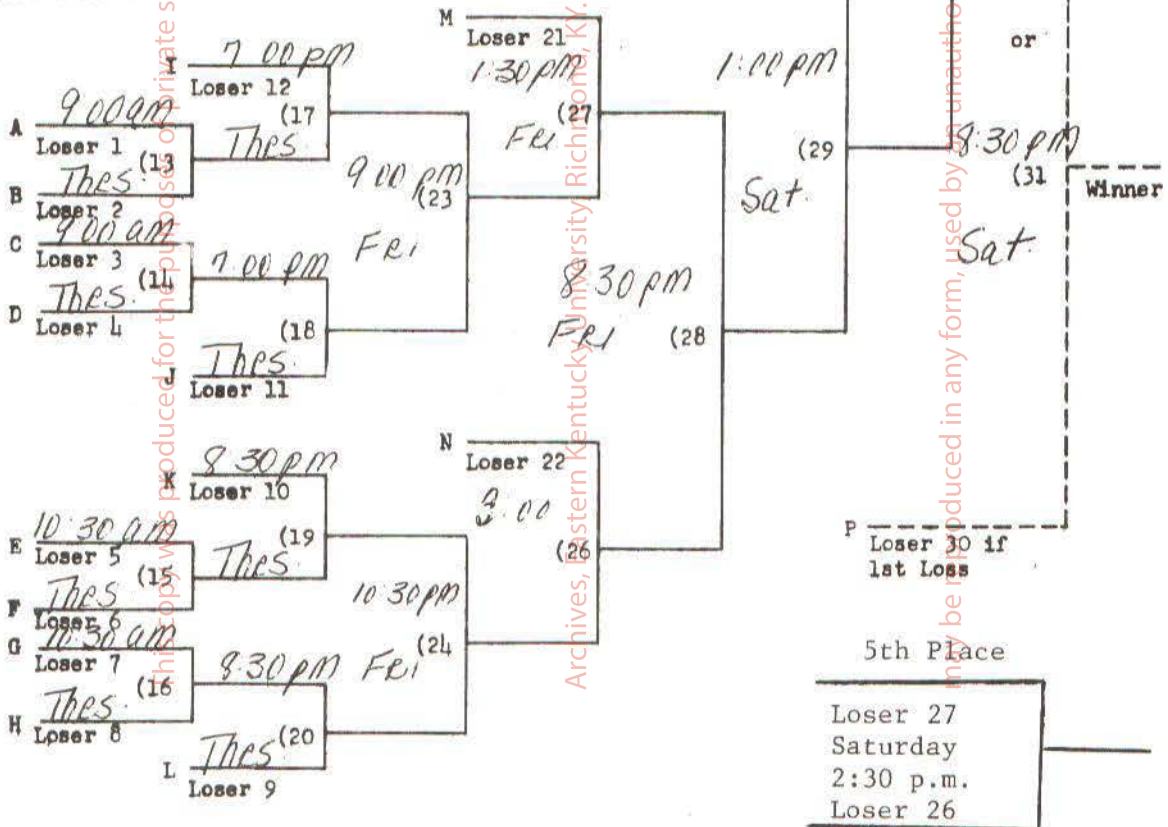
M
Loser 21
1:30 pm
(27
Fri

7:00 pm
I
Loser 12
(17
Thes

9:00 am
A
Loser 1
(13
Thes
B
Loser 2

9:00 am
C
Loser 3
(14
Thes
D
Loser 4

7:00 pm
(18
Thes
J
Loser 11

9:00 pm
(23
Fri

8:30 pm
Fri
(28

1:00 pm
(29
Sat

or
8:30 pm
(31
Sat
Winner

N
Loser 22
3:00
(26

8:30 pm
K
Loser 10
(19
Thes

10:30 am
E
Loser 5
(15
Thes
F
Loser 6

10:30 am
G
Loser 7
(16
Thes
H
Loser 8

10:30 pm
(24

8:30 pm Fri
(20
Thes
L
Loser 9

P
Loser 30 if
1st Loss

5th Place

Loser 27
Saturday
2:30 p.m.
Loser 26

Archives, Eastern Kentucky University, Richmond, Ky.
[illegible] may be reproduced in any form, used by an unautho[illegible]
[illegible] was produced for the purpose of private s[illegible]